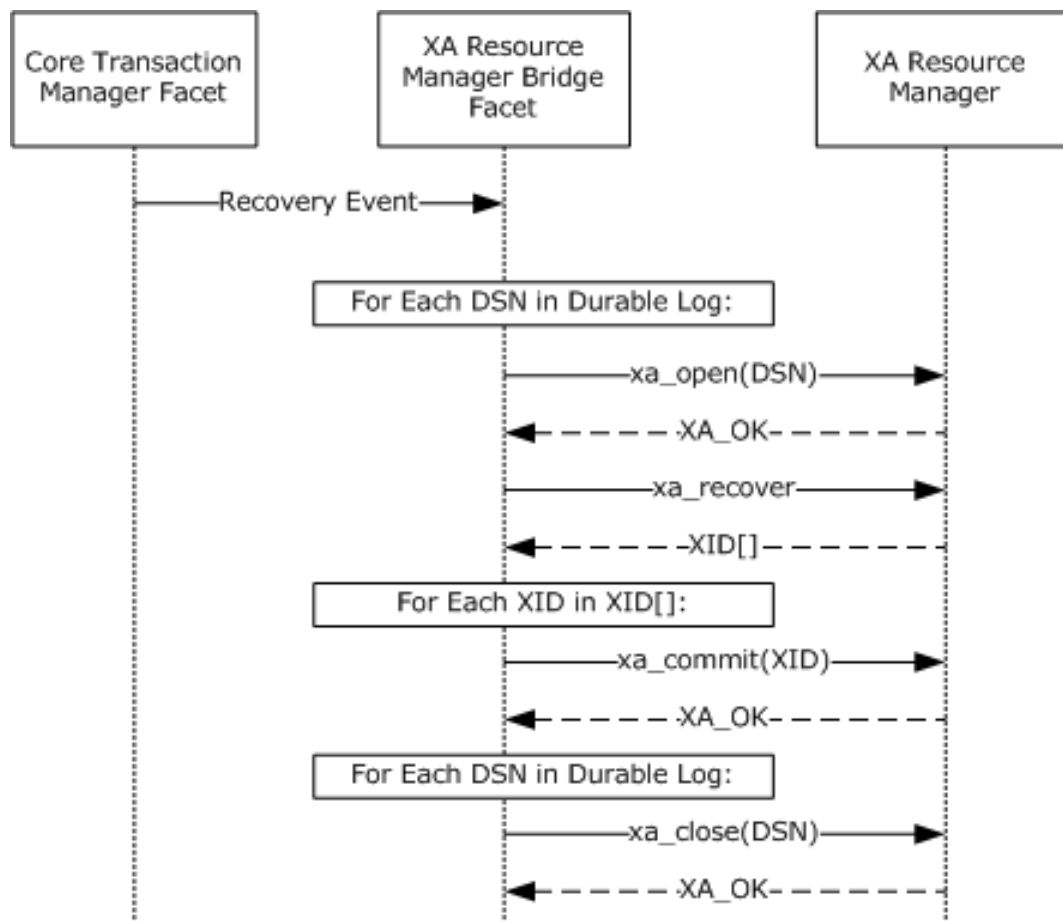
Core Transaction Manager Facet

XA Resource Manager Bridge Facet

XA Resource Manager

Recovery Event

For Each DSN in Durable Log:

xa_open(DSN)

XA_OK

xa_recover

XID[]

For Each XID in XID[]:

xa_commit(XID)

XA_OK

For Each DSN in Durable Log:

xa_close(DSN)

XA_OK